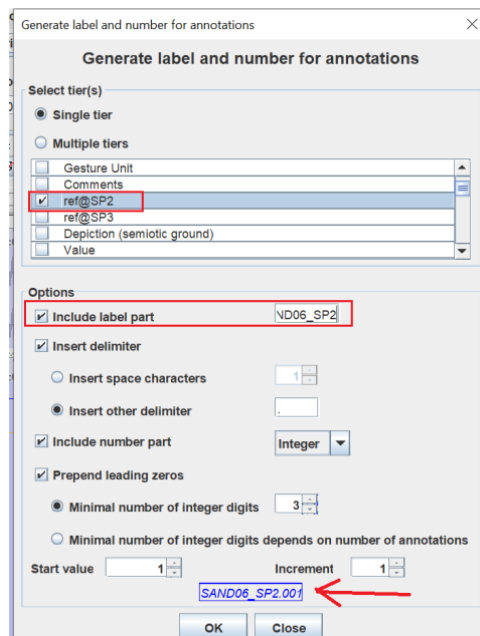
Generate label and number for annotations

Generate label and number for annotations

Select tier(s)

Single tier

Multiple tiers

Gesture Unit
Comments
ref@SP2
ref@SP3
Depiction (semiotic ground)
Value

Options

Include label part ND06_SP2

Insert delimiter

Insert space characters 1

Insert other delimiter .

Include number part Integer

Prepend leading zeros

Minimal number of integer digits 3

Minimal number of integer digits depends on number of annotations

Start value 1 Increment 1

SAND06_SP2.001

OK Close